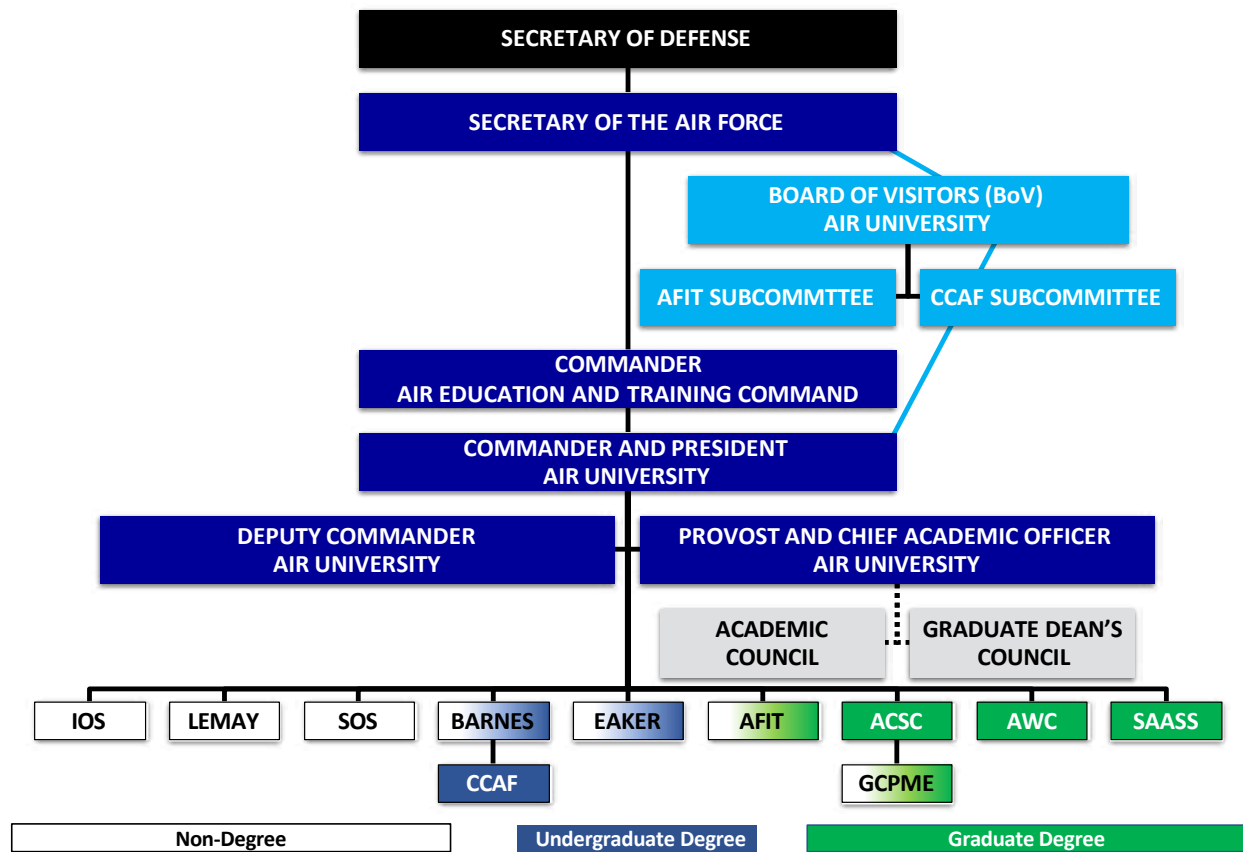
SECRETARY OF DEFENSE

SECRETARY OF THE AIR FORCE

BOARD OF VISITORS (BoV)
AIR UNIVERSITY

AFIT SUBCOMMTTEE

CCAF SUBCOMMITTEE

COMMANDER
AIR EDUCATION AND TRAINING COMMAND

COMMANDER AND PRESIDENT
AIR UNIVERSITY

DEPUTY COMMANDER
AIR UNIVERSITY

PROVOST AND CHIEF ACADEMIC OFFICER
AIR UNIVERSITY

ACADEMIC COUNCIL

GRADUATE DEAN'S COUNCIL

IOS

LEMAY

SOS

BARNES

EAKER

AFIT

ACSC

AWC

SAASS

CCAF

GCPME

Non-Degree

Undergraduate Degree

Graduate Degree